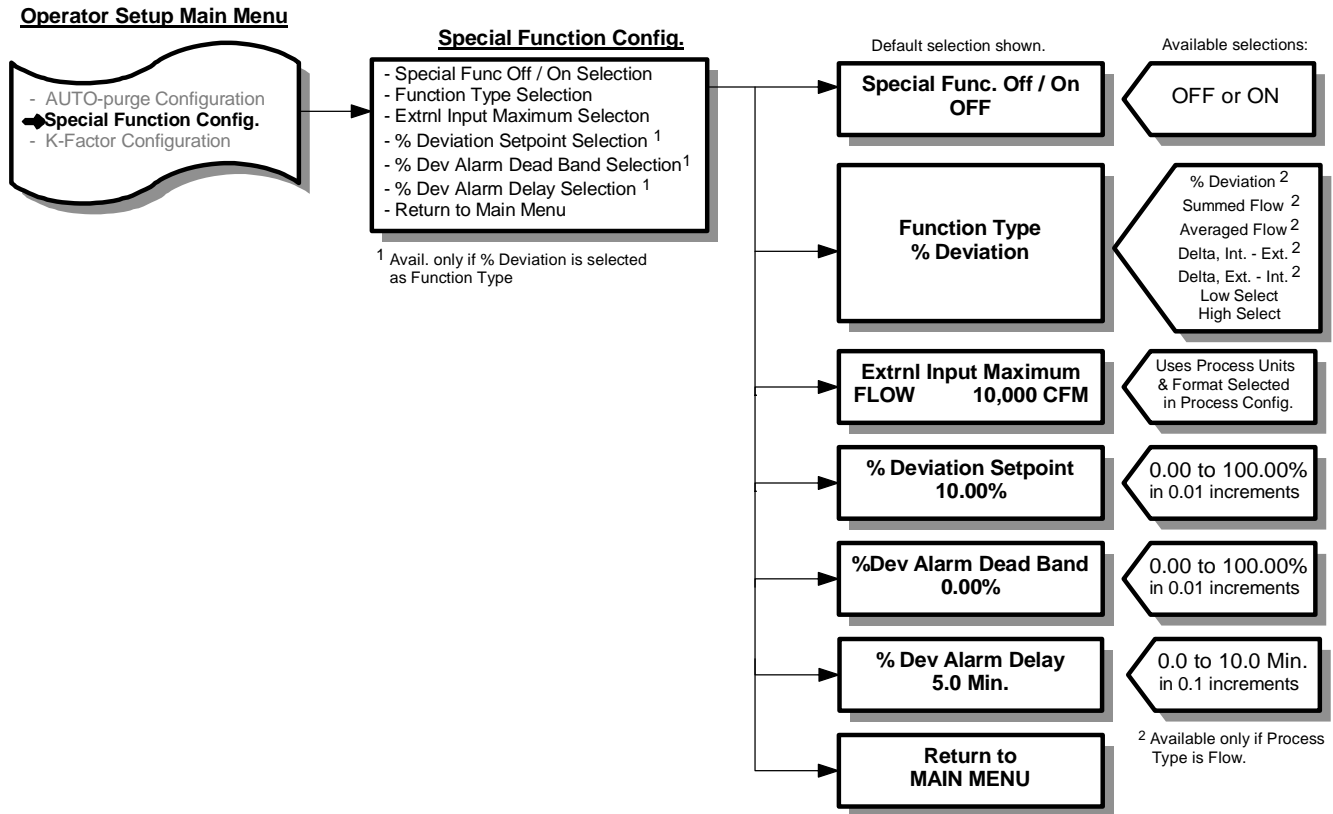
Operator Setup Main Menu

- AUTO-purge Configuration
Special Function Config.
- K-Factor Configuration

Special Function Config.

- Special Func Off / On Selection
- Function Type Selection
- Extrnl Input Maximum Selecton
- % Deviation Setpoint Selection $^1$
- % Dev Alarm Dead Band Selection$^1$
- % Dev Alarm Delay Selection $^1$
- Return to Main Menu

$^1$ Avail. only if % Deviation is selected as Function Type

Default selection shown.

Available selections:

Special Func. Off / On
OFF

OFF or ON

Function Type
% Deviation

% Deviation $^2$
Summed Flow $^2$
Averaged Flow $^2$
Delta, Int. - Ext. $^2$
Delta, Ext. - Int. $^2$
Low Select
High Select

Extrnl Input Maximum
FLOW 10,000 CFM

Uses Process Units & Format Selected in Process Config.

% Deviation Setpoint
10.00%

0.00 to 100.00% in 0.01 increments

%Dev Alarm Dead Band
0.00%

0.00 to 100.00% in 0.01 increments

% Dev Alarm Delay
5.0 Min.

0.0 to 10.0 Min. in 0.1 increments

$^2$ Available only if Process Type is Flow.

Return to
MAIN MENU